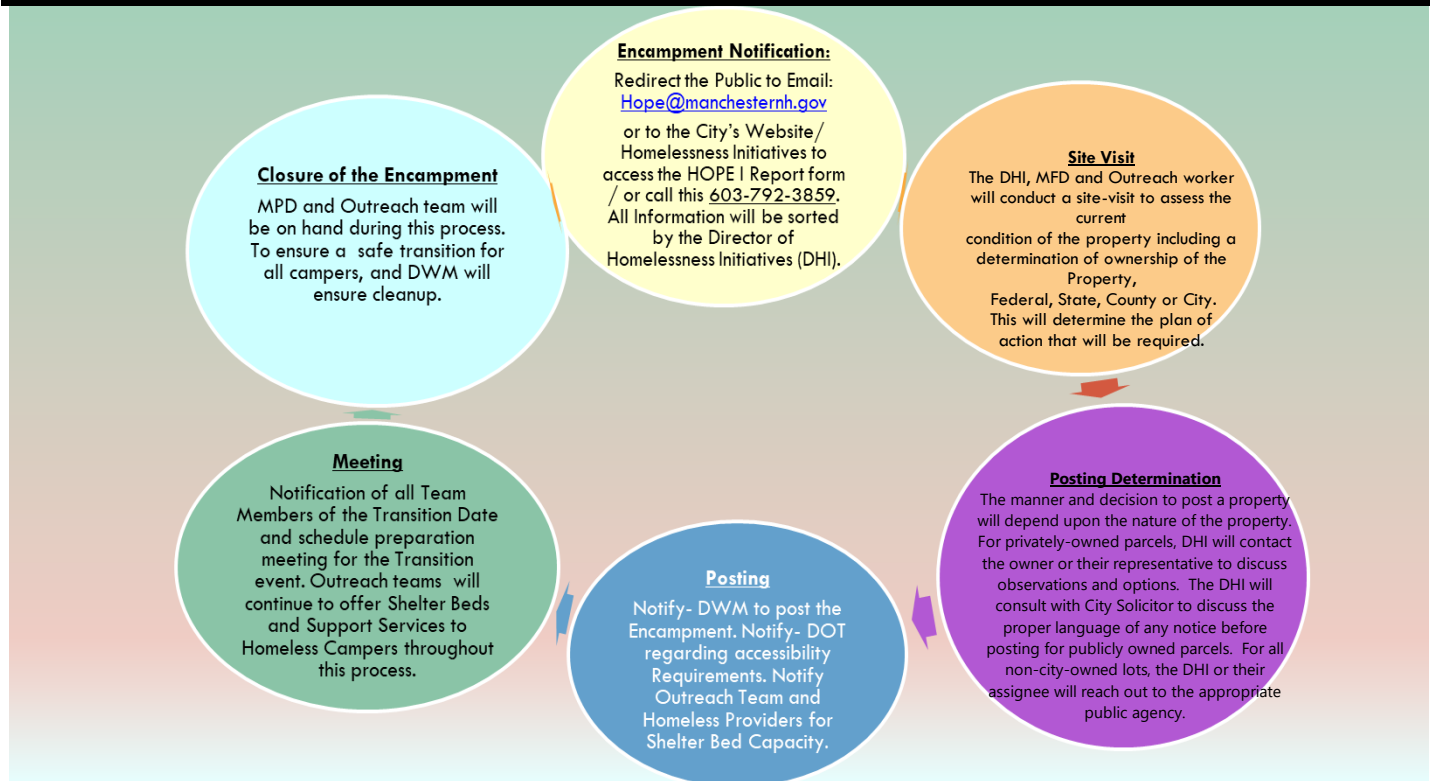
Encampment Notification:

Redirect the Public to Email: Hope@manchesternh.gov

or to the City's Website/ Homelessness Initiatives to access the HOPE I Report form / or call this 603-792-3859. All Information will be sorted by the Director of Homelessness Initiatives (DHI).

Site Visit

The DHI, MFD and Outreach worker will conduct a site-visit to assess the current condition of the property including a determination of ownership of the Property, Federal, State, County or City. This will determine the plan of action that will be required.

Posting Determination

The manner and decision to post a property will depend upon the nature of the property. For privately-owned parcels, DHI will contact the owner or their representative to discuss observations and options. The DHI will consult with City Solicitor to discuss the proper language of any notice before posting for publicly owned parcels. For all non-city-owned lots, the DHI or their assignee will reach out to the appropriate public agency.

Posting

Notify- DWM to post the Encampment. Notify- DOT regarding accessibility Requirements. Notify Outreach Team and Homeless Providers for Shelter Bed Capacity.

Meeting

Notification of all Team Members of the Transition Date and schedule preparation meeting for the Transition event. Outreach teams will continue to offer Shelter Beds and Support Services to Homeless Campers throughout this process.

Closure of the Encampment

MPD and Outreach team will be on hand during this process. To ensure a safe transition for all campers, and DWM will ensure cleanup.